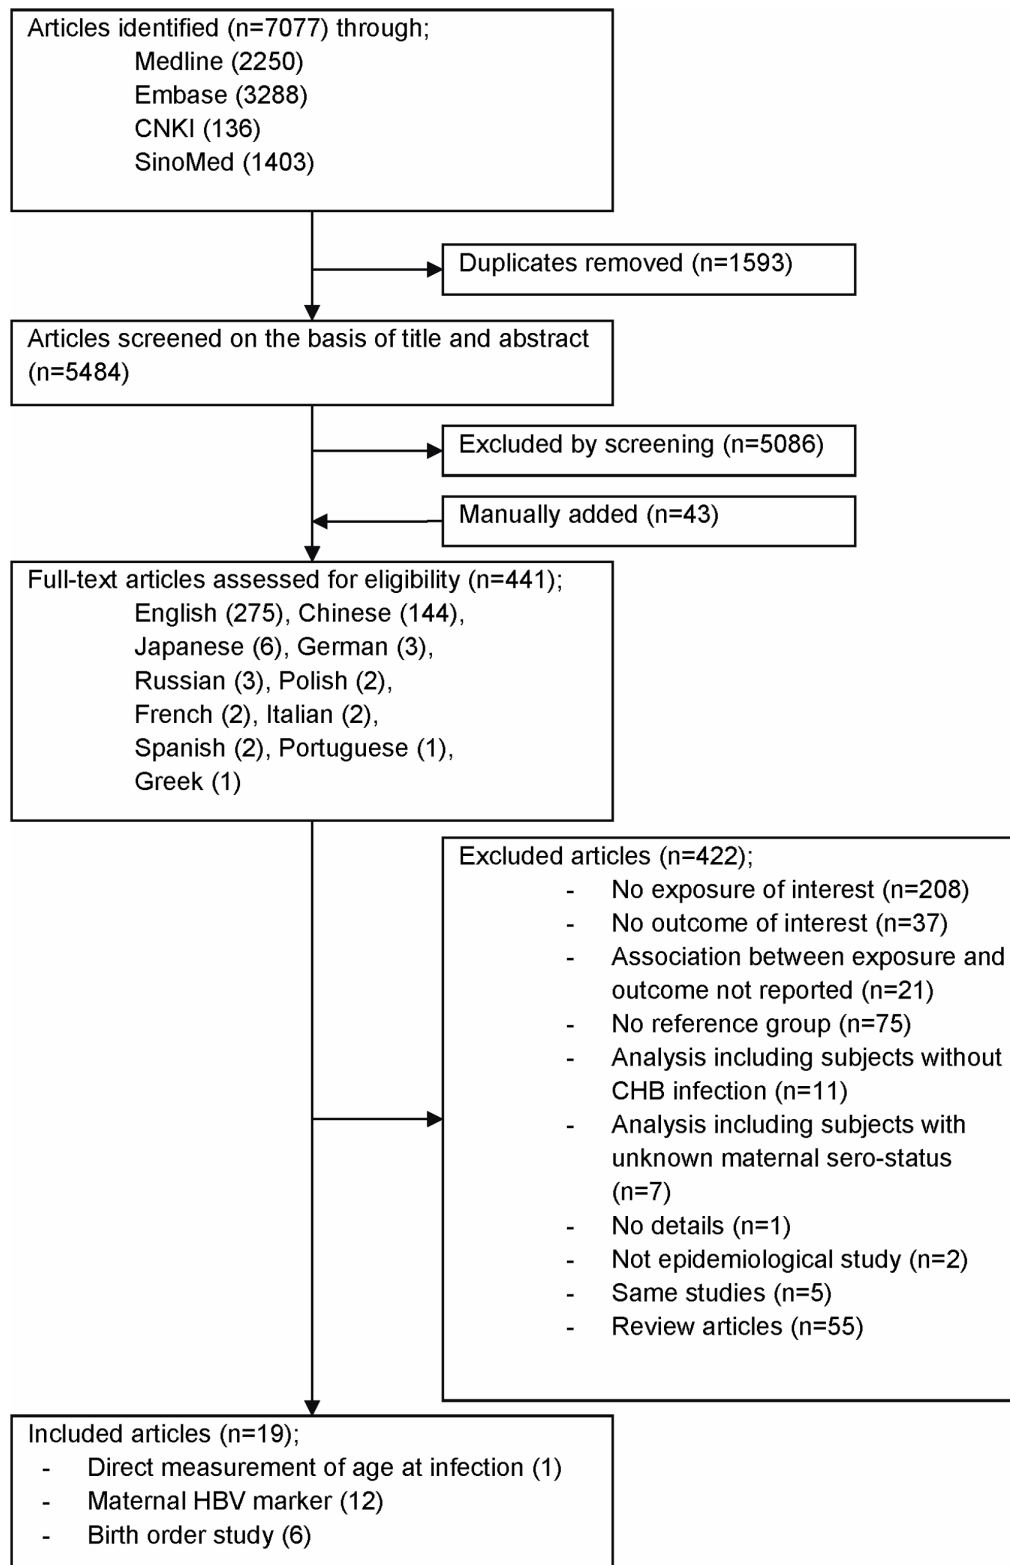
Articles identified (n=7077) through;
Medline (2250)
Embase (3288)
CNKI (136)
SinoMed (1403)

Duplicates removed (n=1593)

Articles screened on the basis of title and abstract (n=5484)

Excluded by screening (n=5086)

Manually added (n=43)

Full-text articles assessed for eligibility (n=441);
English (275), Chinese (144), Japanese (6), German (3), Russian (3), Polish (2), French (2), Italian (2), Spanish (2), Portuguese (1), Greek (1)

Excluded articles (n=422);
- No exposure of interest (n=208)
- No outcome of interest (n=37)
- Association between exposure and outcome not reported (n=21)
- No reference group (n=75)
- Analysis including subjects without CHB infection (n=11)
- Analysis including subjects with unknown maternal sero-status (n=7)
- No details (n=1)
- Not epidemiological study (n=2)
- Same studies (n=5)
- Review articles (n=55)

Included articles (n=19);
- Direct measurement of age at infection (1)
- Maternal HBV marker (12)
- Birth order study (6)